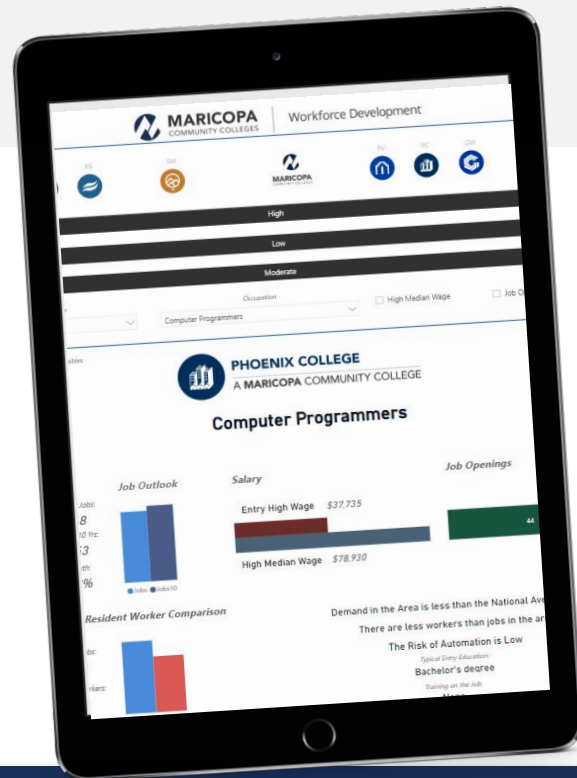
MARICOPA COMMUNITY COLLEGES | Workforce Development

RS

GW

MARICOPA COMMUNITY COLLEGES

PV

PC

GW

High

Low

Moderate

Occupation

Computer Programmers

High Median Wage

Job O

ables.

PHOENIX COLLEGE
A MARICOPA COMMUNITY COLLEGE

Computer Programmers

Job Outlook

Jobs:
8
10 Yrs:
53
th:
%

Jobs Jobs10

Salary

Entry High Wage $37,735

High Median Wage $78,930

Job Openings

44

Resident Worker Comparison

Demand in the Area is less than the National Ave

There are less workers than jobs in the ar

The Risk of Automation is Low

Typical Entry Education:
Bachelor's degree

Training on the Job
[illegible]